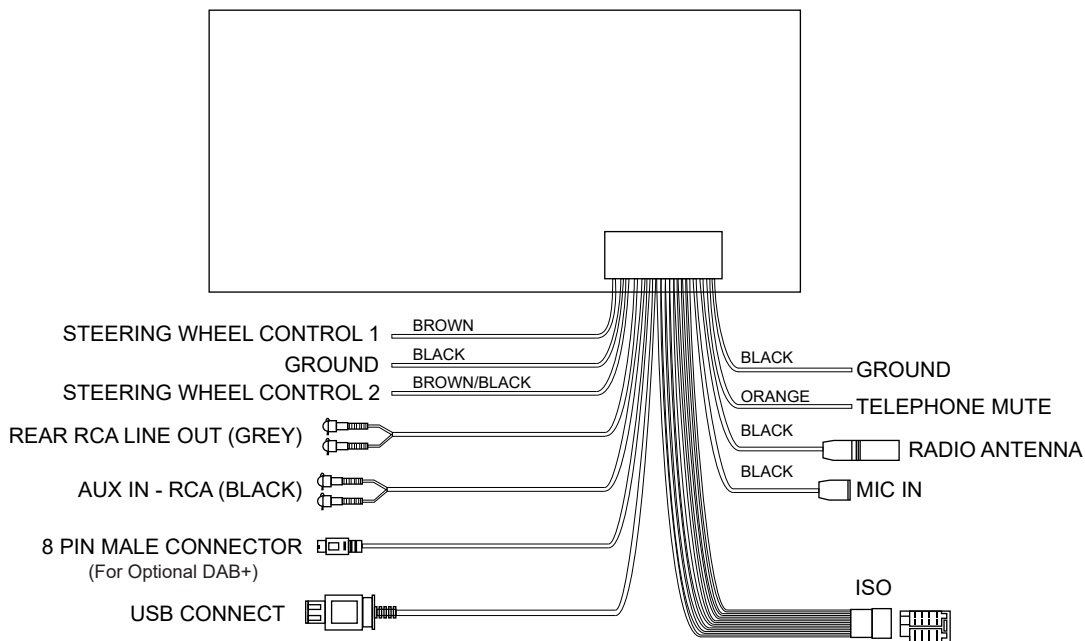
STEERING WHEEL CONTROL 1
BROWN
GROUND
BLACK
STEERING WHEEL CONTROL 2
BROWN/BLACK
REAR RCA LINE OUT (GREY)
AUX IN - RCA (BLACK)
8 PIN MALE CONNECTOR
(For Optional DAB+)
USB CONNECT
BLACK
GROUND
ORANGE
TELEPHONE MUTE
BLACK
RADIO ANTENNA
BLACK
MIC IN
ISO